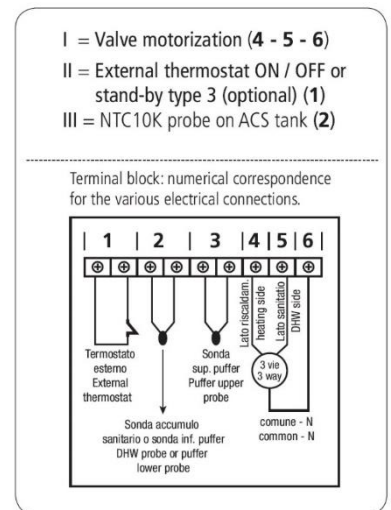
I = Valve motorization (**4 - 5 - 6**)
II = External thermostat ON / OFF or stand-by type 3 (optional) (**1**)
III = NTC10K probe on ACS tank (**2**)

Terminal block: numerical correspondence for the various electrical connections.

| 1 | 2 | 3 | 4 | 5 | 6 |

Termostato esterno
External thermostat

Sonda sup. puffer
Puffer upper probe

Lato riscaldam.
heating side

Lato sanitario
DHW side

3 vie
3 way

Sonda accumulo sanitario o sonda inf. puffer
DHW probe or puffer lower probe

comune - N
common - N